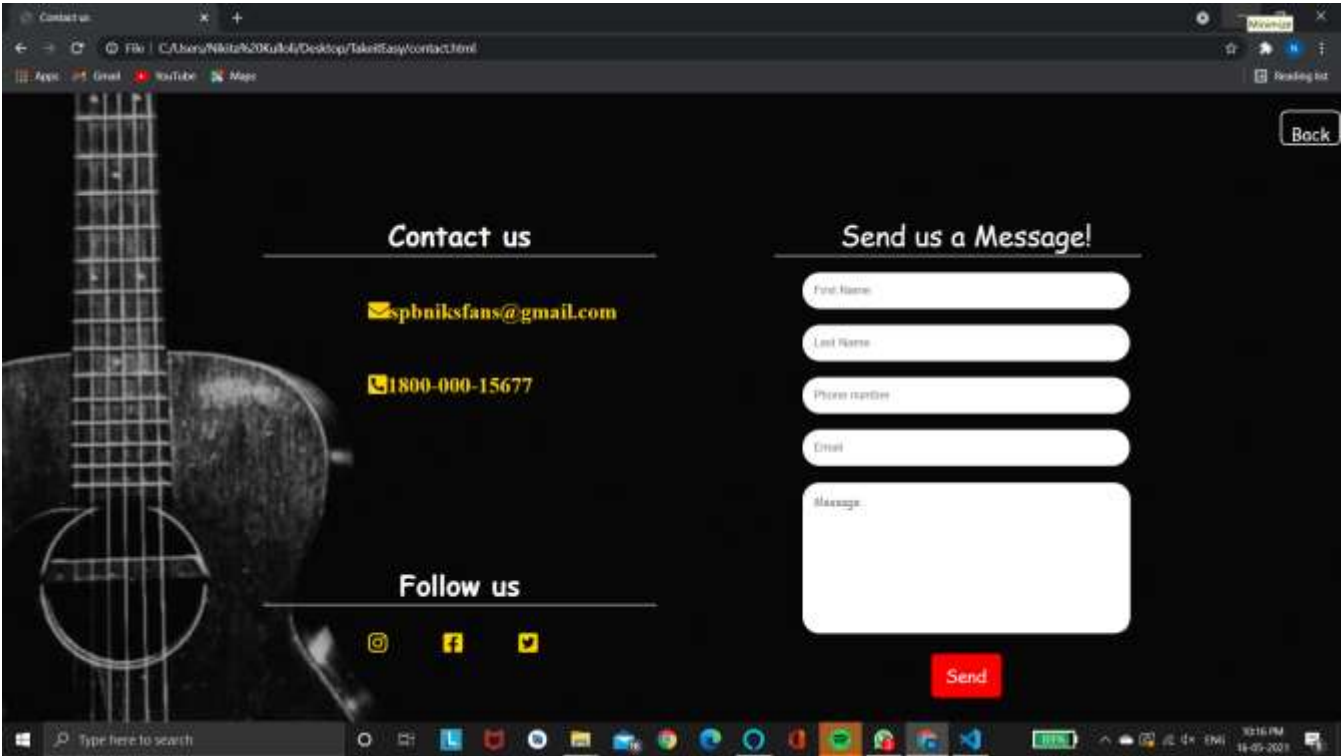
Contact us
File | C:/Users/Nikita%20Kulkoli/Desktop/TakeItEasy/contact.html
Apps Gmail YouTube Maps
Reading list
Minimize

Back

Contact us

spbniksfans@gmail.com

1800-000-15677

Follow us

Send us a Message!

First Name

Last Name

Phone number

Email

Message

Send

Type here to search
ENG 10:16 PM 16-05-2021